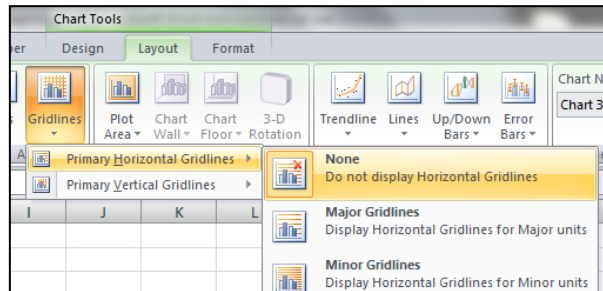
Chart Tools
er
Design
Layout
Format
s
Gridlines
Plot Area
Chart Wall
Chart Floor
3-D Rotation
Trendline
Lines
Up/Down Bars
Error Bars
Chart N
Chart 3
A
Primary Horizontal Gridlines
Primary Vertical Gridlines
I
J
K
L
None
Do not display Horizontal Gridlines
Major Gridlines
Display Horizontal Gridlines for Major units
Minor Gridlines
Display Horizontal Gridlines for Minor units